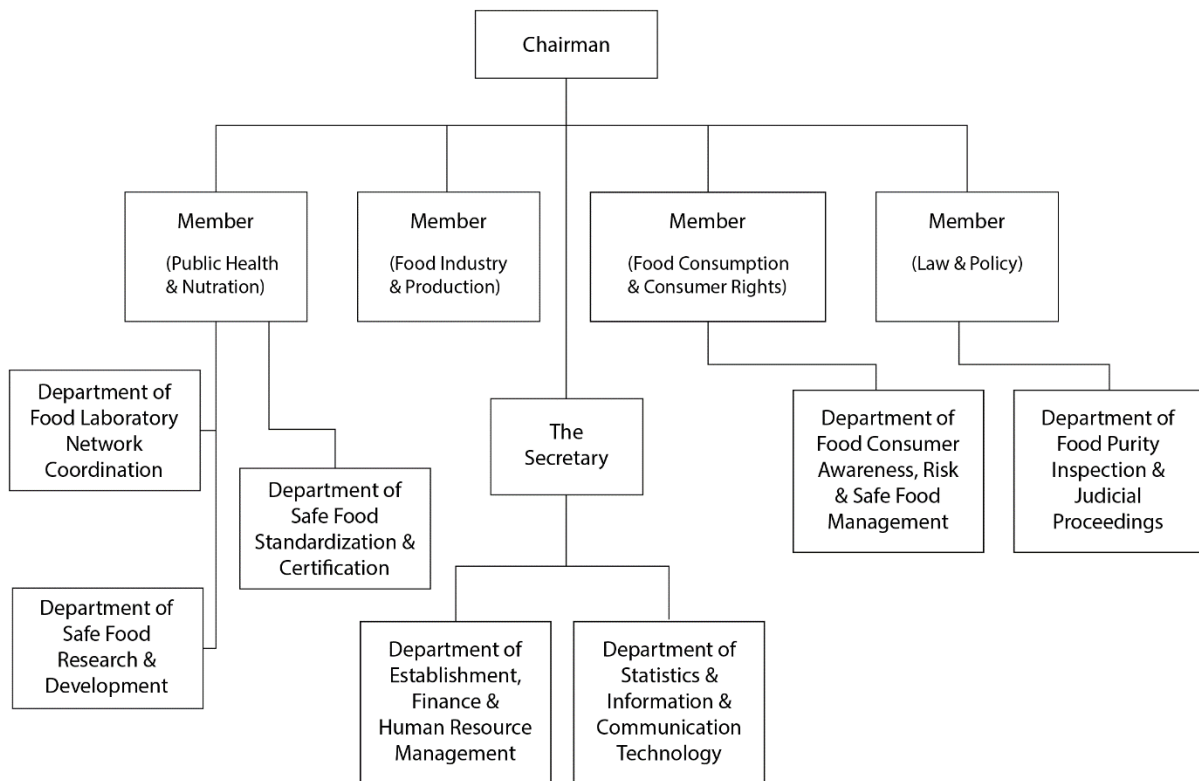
Chairman

Member
(Public Health & Nutration)

Member
(Food Industry & Production)

Member
(Food Consumption & Consumer Rights)

Member
(Law & Policy)

Department of Food Laboratory Network Coordination

Department of Safe Food Standardization & Certification

Department of Safe Food Research & Development

The Secretary

Department of Establishment, Finance & Human Resource Management

Department of Statistics & Information & Communication Technology

Department of Food Consumer Awareness, Risk & Safe Food Management

Department of Food Purity Inspection & Judicial Proceedings